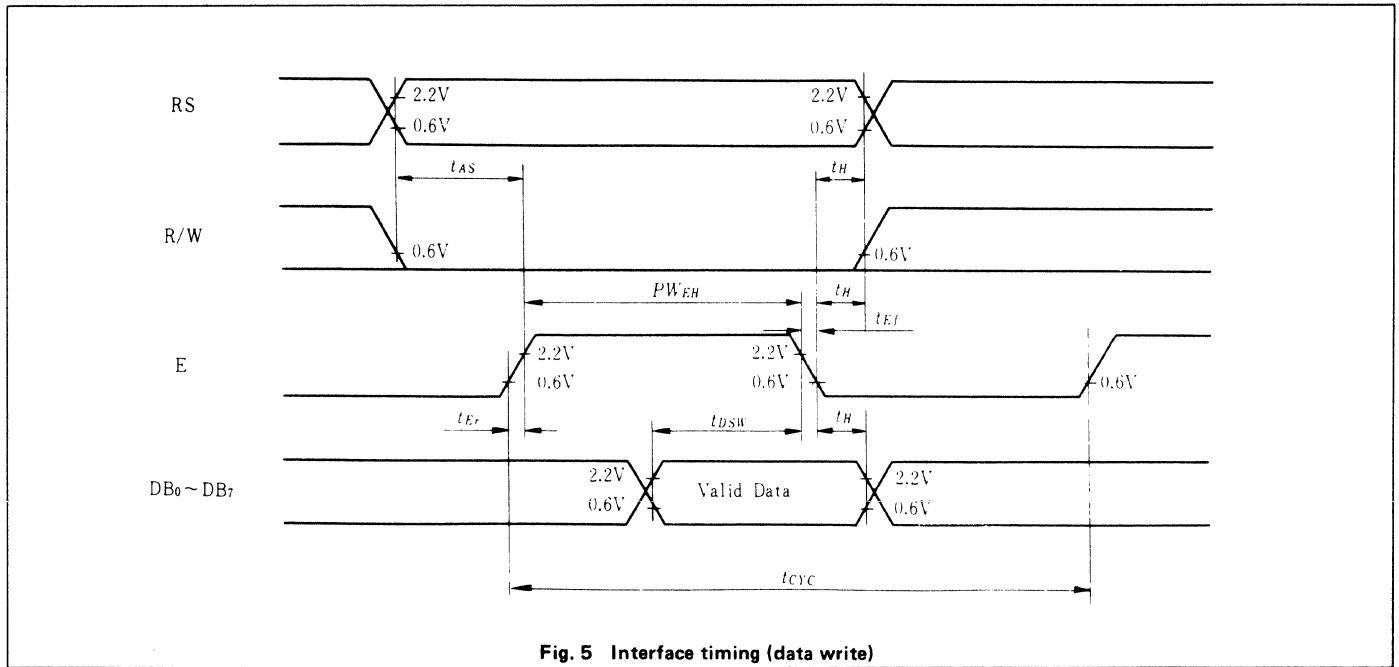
RS

2.2V
0.6V

2.2V
0.6V

$t_{AS}$

$t_H$

R/W

0.6V

0.6V

$PW_{EH}$

$t_H$

$t_{Ef}$

E

2.2V
0.6V

2.2V
0.6V

0.6V

$t_{Er}$

$t_{DSW}$

$t_H$

$DB_0 \sim DB_7$

2.2V
0.6V

Valid Data

2.2V
0.6V

$t_{CYC}$

Fig. 5 Interface timing (data write)